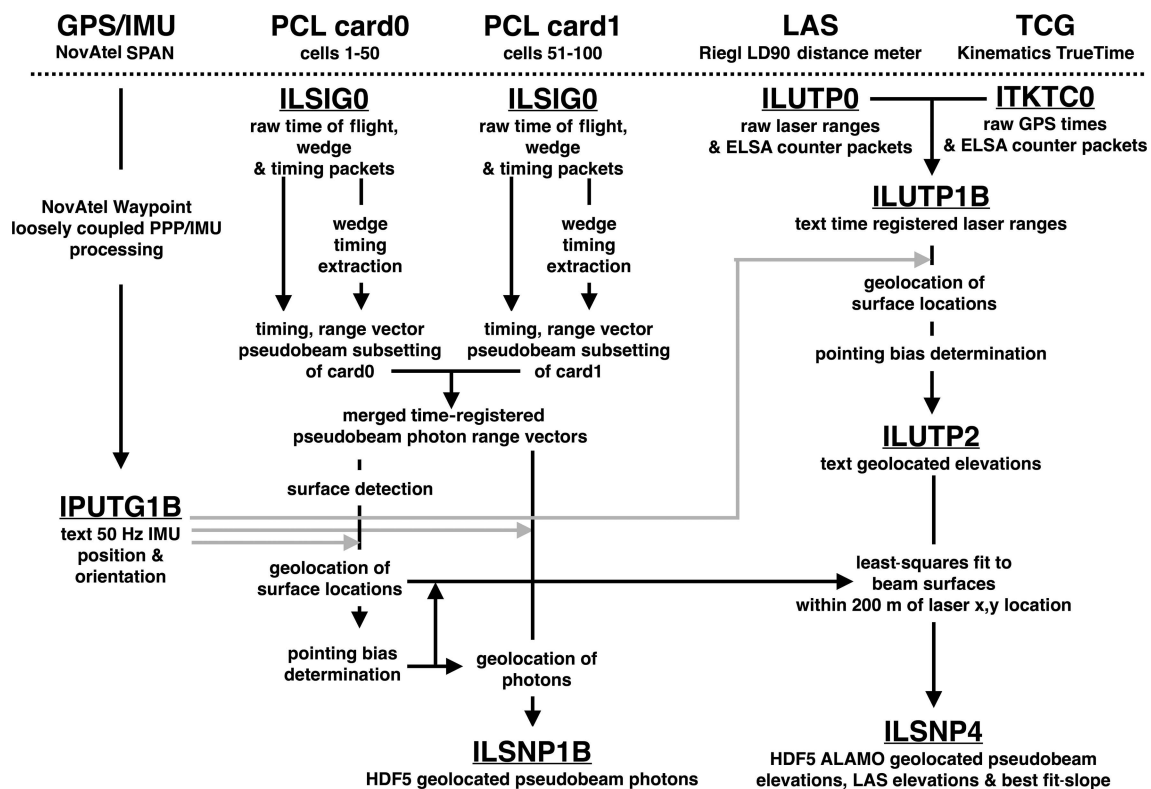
GPS/IMU
NovAtel SPAN

PCL card0
cells 1-50

PCL card1
cells 51-100

LAS
Riegl LD90 distance meter

TCG
Kinematics TrueTime

ILSIG0
raw time of flight, wedge & timing packets

ILSIG0
raw time of flight, wedge & timing packets

ILUTP0
raw laser ranges & ELSA counter packets

ITKTC0
raw GPS times & ELSA counter packets

NovAtel Waypoint loosely coupled PPP/IMU processing

wedge timing extraction

wedge timing extraction

ILUTP1B
text time registered laser ranges

geolocation of surface locations

timing, range vector pseudobeam subsetting of card0

timing, range vector pseudobeam subsetting of card1

pointing bias determination

merged time-registered pseudobeam photon range vectors

ILUTP2
text geolocated elevations

surface detection

IPUTG1B
text 50 Hz IMU position & orientation

geolocation of surface locations

least-squares fit to beam surfaces within 200 m of laser x,y location

pointing bias determination

geolocation of photons

ILSNP1B
HDF5 geolocated pseudobeam photons

ILSNP4
HDF5 ALAMO geolocated pseudobeam elevations, LAS elevations & best fit-slope